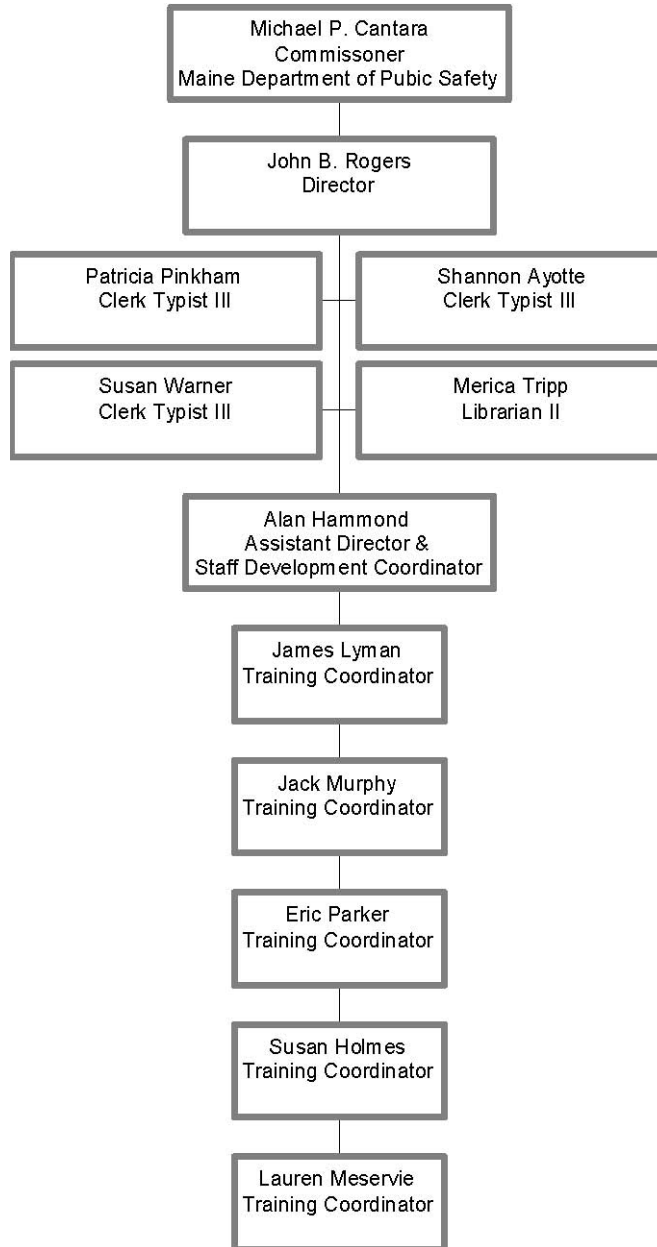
Michael P. Cantara
Commissoner
Maine Department of Pubic Safety

John B. Rogers
Director

Patricia Pinkham
Clerk Typist III

Shannon Ayotte
Clerk Typist III

Susan Warner
Clerk Typist III

Merica Tripp
Librarian II

Alan Hammond
Assistant Director &
Staff Development Coordinator

James Lyman
Training Coordinator

Jack Murphy
Training Coordinator

Eric Parker
Training Coordinator

Susan Holmes
Training Coordinator

Lauren Meservie
Training Coordinator